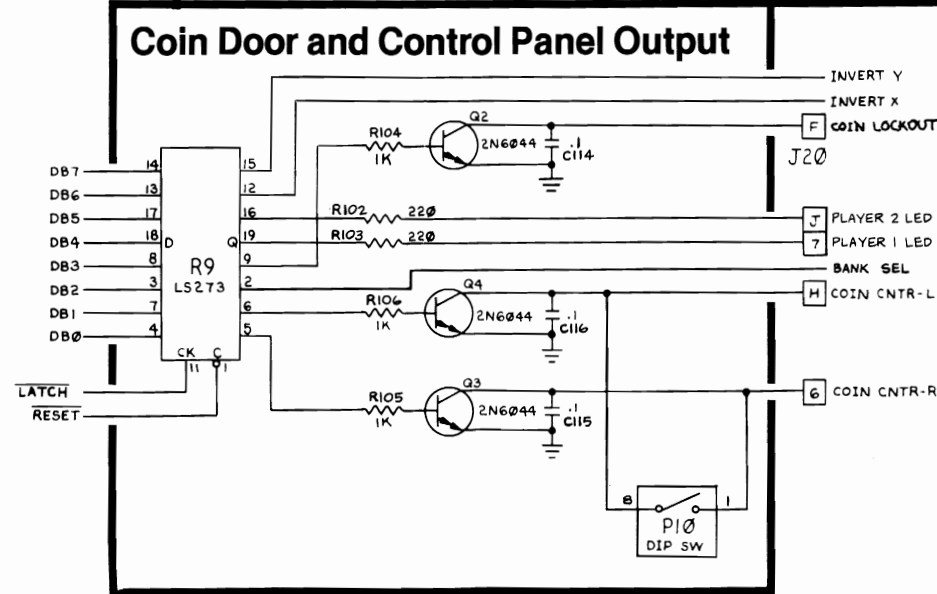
Coin Door and Control Panel Output

INVERT Y
INVERT X
F COIN LOCKOUT
J2Ø
J PLAYER 2 LED
7 PLAYER 1 LED
BANK SEL
H COIN CNTR-L
6 COIN CNTR-R

DB7 14
DB6 13
DB5 17
DB4 18 D
DB3 8
DB2 3
DB1 7
DBØ 4
$\overline{LATCH}$
$\overline{RESET}$
CK 11
C 1

R9
LS273

15
12
16
Q 19
9
2
6
5

R104 1K
Q2 2N6044 .1 C114
R102 220
R103 220
R106 1K
Q4 2N6044 .1 C116
R105 1K
Q3 2N6044 .1 C115

8
1
P1Ø
DIP SW